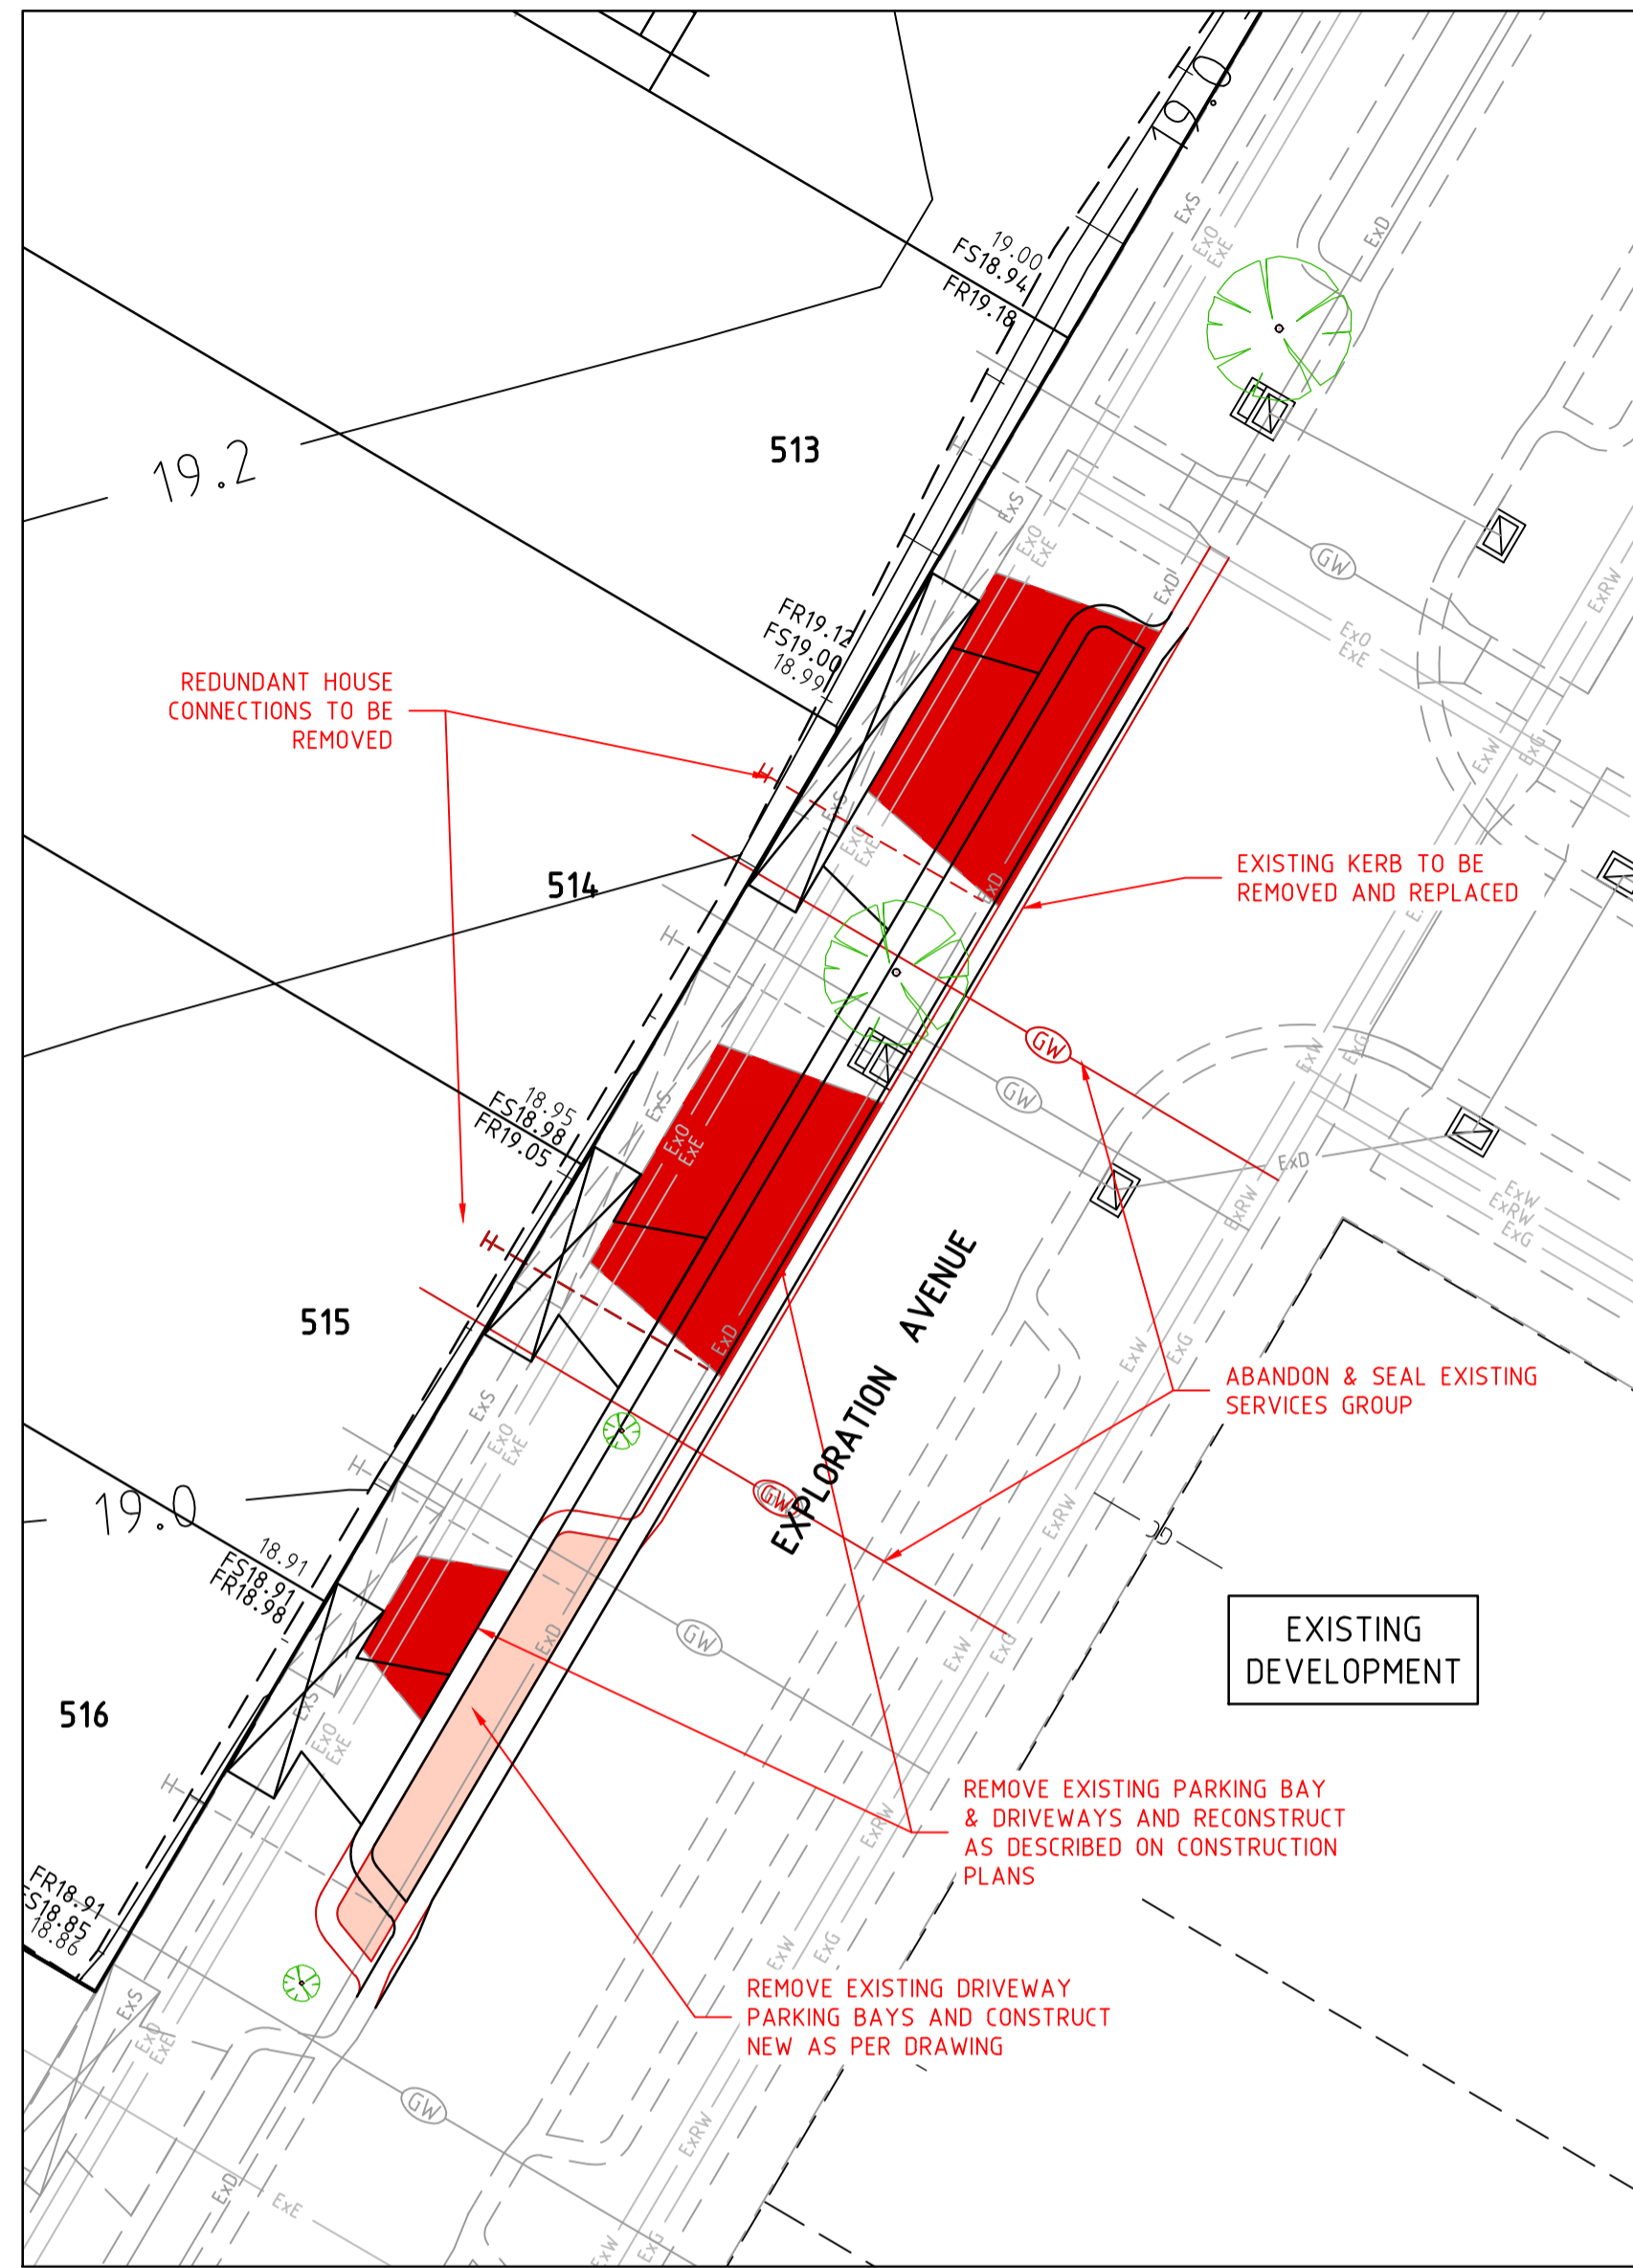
19.0

19.00
FS18.94
FR19.18

19.2

513

ExS
ExO
ExE
ExD

FR19.12
FS19.00
18.99

REDUNDANT HOUSE CONNECTIONS TO BE REMOVED

GW

ExO
ExE

ExW
ExG
ExRW

514

EXISTING KERB TO BE REMOVED AND REPLACED

ExS
ExO
ExE
ExD

GW

GW

18.95
FS18.98
FR19.05

ExS
ExO
ExE

ExD

ExW
ExG

ExD

ExW
ExRW
ExG

ExRW

EXPLORATION AVENUE

515

ExD

ExW
ExG

ABANDON & SEAL EXISTING SERVICES GROUP

ExS
ExO
ExE

GW

19.0

ExRW

18.91
FS18.91
FR18.98

ExD

GW

ExW
ExD

EXISTING DEVELOPMENT

516

ExS
ExO
ExE

REMOVE EXISTING PARKING BAY & DRIVEWAYS AND RECONSTRUCT AS DESCRIBED ON CONSTRUCTION PLANS

ExRW

FR18.91
FS18.85
18.86

ExW
ExG

REMOVE EXISTING DRIVEWAY PARKING BAYS AND CONSTRUCT NEW AS PER DRAWING

ExS
ExO
ExE

GW

ExRW

ExD
ExE

ExW
ExG